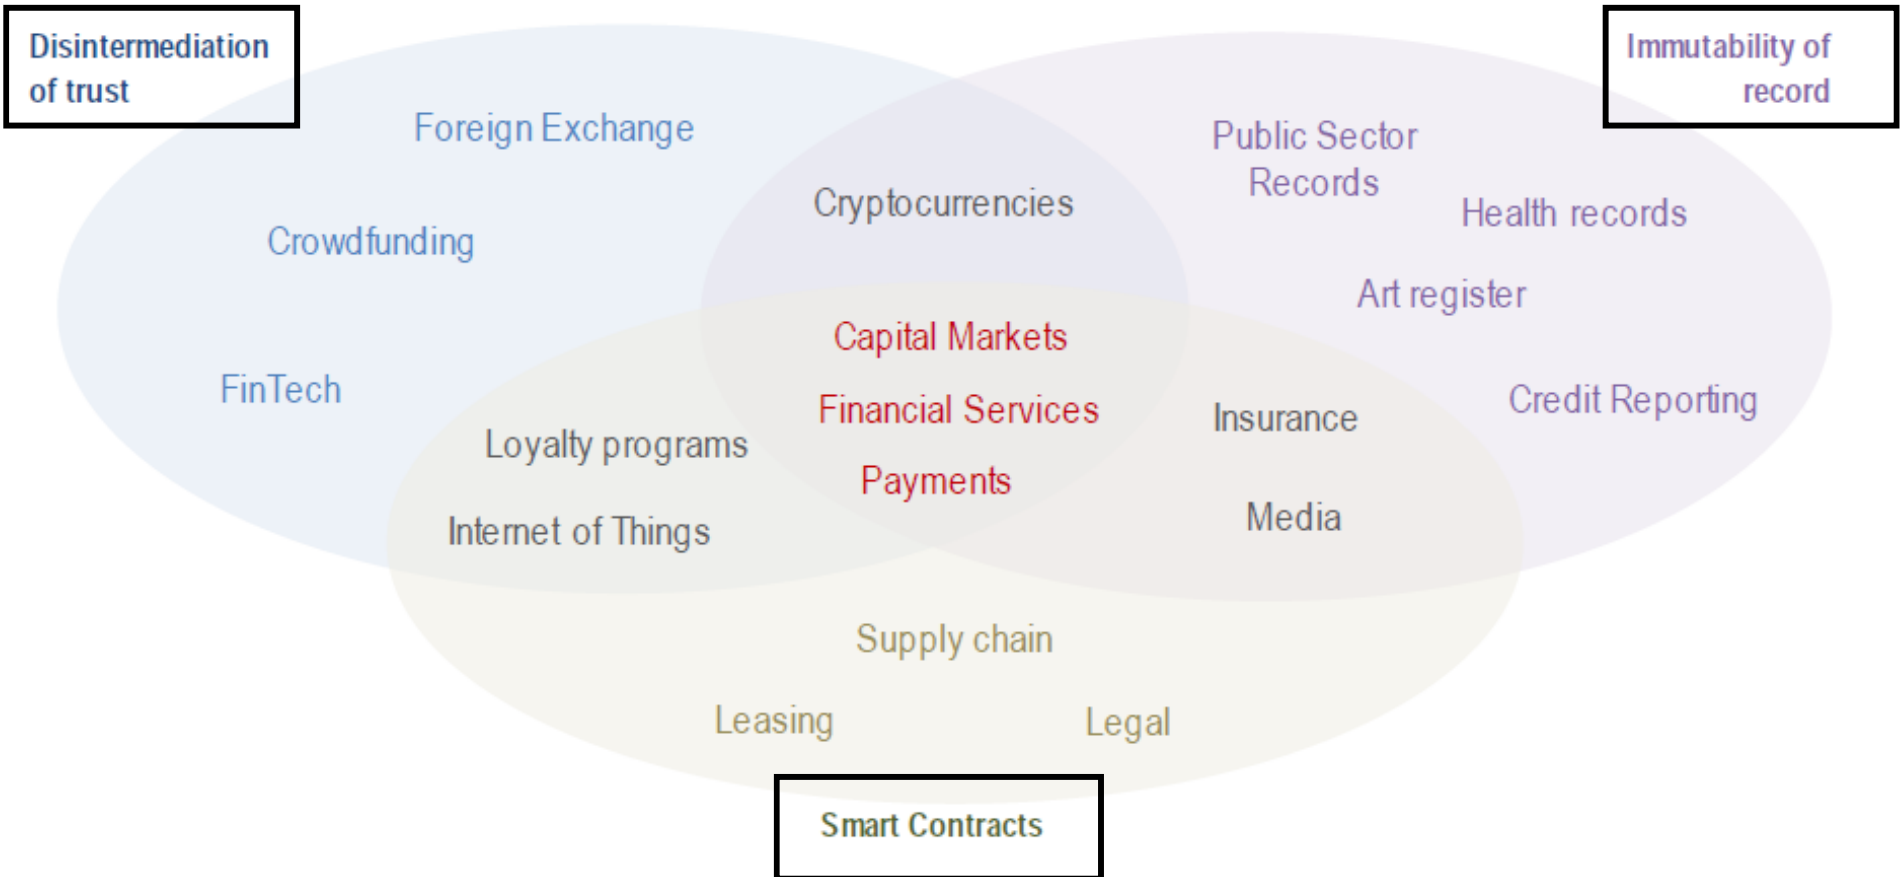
Disintermediation of trust

Immutability of record

Foreign Exchange

Cryptocurrencies

Public Sector Records

Health records

Crowdfunding

Art register

Capital Markets

FinTech

Financial Services

Credit Reporting

Insurance

Loyalty programs

Payments

Internet of Things

Media

Supply chain

Leasing

Legal

Smart Contracts